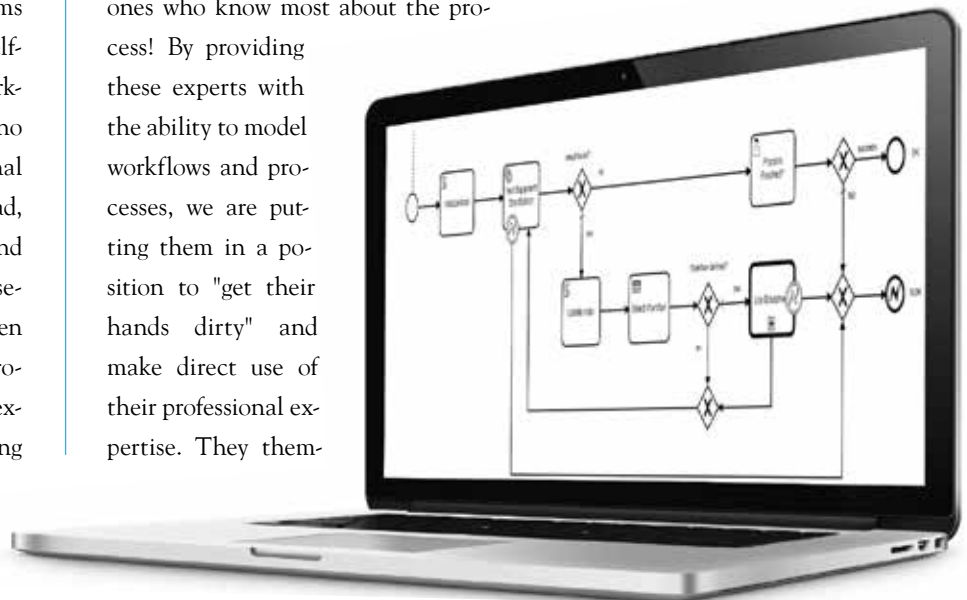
ones who know most about the process! By providing these experts with the ability to model workflows and processes, we are putting them in a position to "get their hands dirty" and make direct use of their professional expertise. They them-